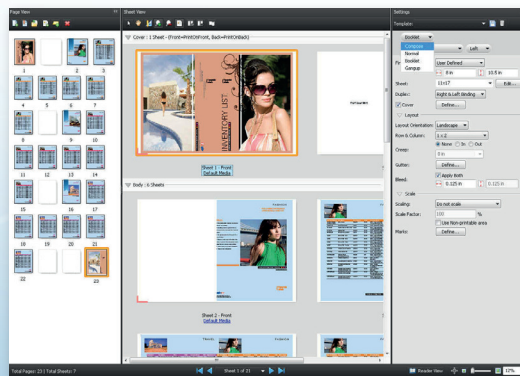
Page View

1
2
3
4
5
6
7
8
9
10
11
12
13
14
15
16
17
18
19
20
21
22
23

Sheet View

Cover : 1 Sheet - (Front=PrintOnFront, Back=PrintOnBack)

INVENTORY LIST

Sheet 1 - Front
Default Media

Body : 6 Sheets

Sheet 2 - Front
Default Media

Settings

Template

Booklet

Composite
Normal
Booklet
Gangup

Left

User Defined

8 in
10.5 in

Sheet: 11x17
Edit...

Duplex: Right to Left binding

Cover
Define...

Layout

Layout Orientation: Landscape

Row & Column: 1 x 2

Creep: None In Out
0 in

Gutter: Define...

Bleed: Apply Both
0.125 in
0.125 in

Scale

Scaling: Do not scale

Scale Factor: 100 %

Use Non-printable area

Marks: Define...

Total Pages: 23 | Total Sheets: 7

Sheet 1 of 21

Reader View

37%